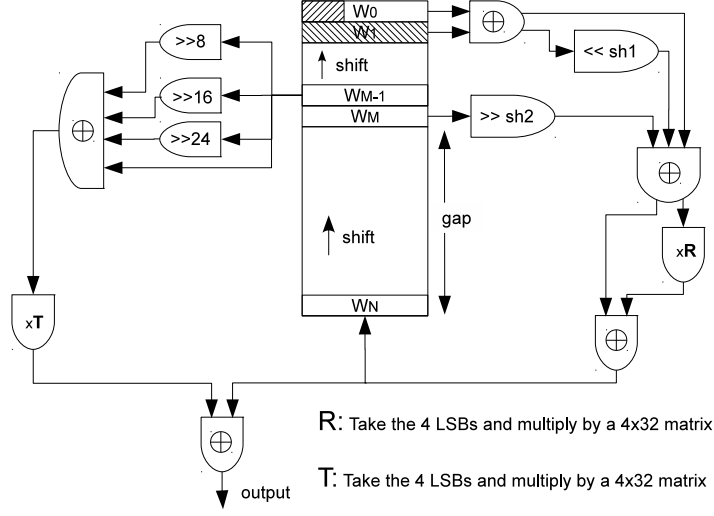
$W_0$
$W_1$
shift
$W_{M-1}$
$W_M$
gap
shift
$W_N$
$\oplus$
<< sh1
>> sh2
$\oplus$
x**R**
$\oplus$
>>8
>>16
>>24
$\oplus$
x**T**
$\oplus$
output

R: Take the 4 LSBs and multiply by a 4x32 matrix

T: Take the 4 LSBs and multiply by a 4x32 matrix